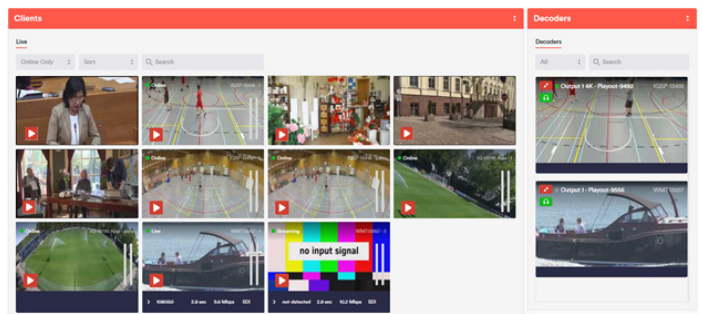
Clients

Live

Online Only

Sort

Search

Online

Online

Online

Online

Online

Live

Streaming

no input signal

1080i50

2.6 sec

9.6 Mbps

SDI

not-detected

2.6 sec

10.2 Mbps

SDI

Decoders

Decoders

All

Search

Output 1 4K - Playout-9492

Output 1 - Playout-9556